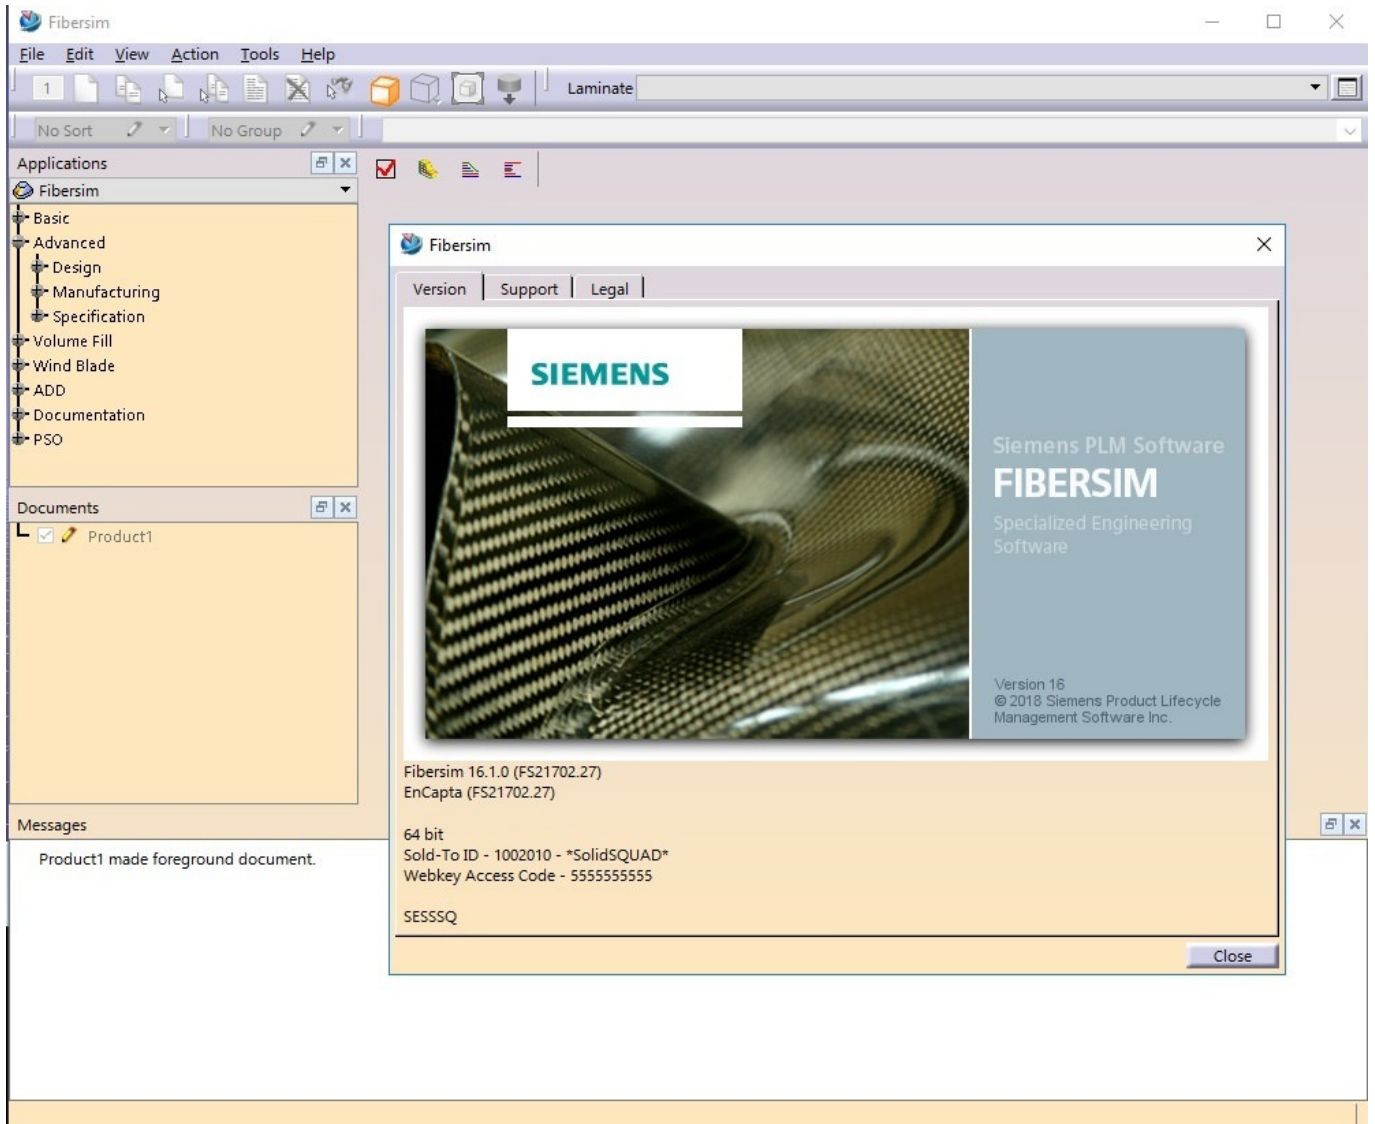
Fibersim

File Edit View Action Tools Help

1

Laminate

No Sort No Group

Applications

Fibersim

Basic
Advanced
Design
Manufacturing
Specification
Volume Fill
Wind Blade
ADD
Documentation
PSO

Documents

Product1

Messages

Product1 made foreground document.

Fibersim

Version | Support | Legal

SIEMENS

Siemens PLM Software
FIBERSIM
Specialized Engineering Software

Version 16
© 2018 Siemens Product Lifecycle Management Software Inc.

Fibersim 16.1.0 (FS21702.27)
EnCapta (FS21702.27)

64 bit
Sold-To ID - 1002010 - *SolidSQUAD*
Webkey Access Code - 5555555555

SESSSQ

Close